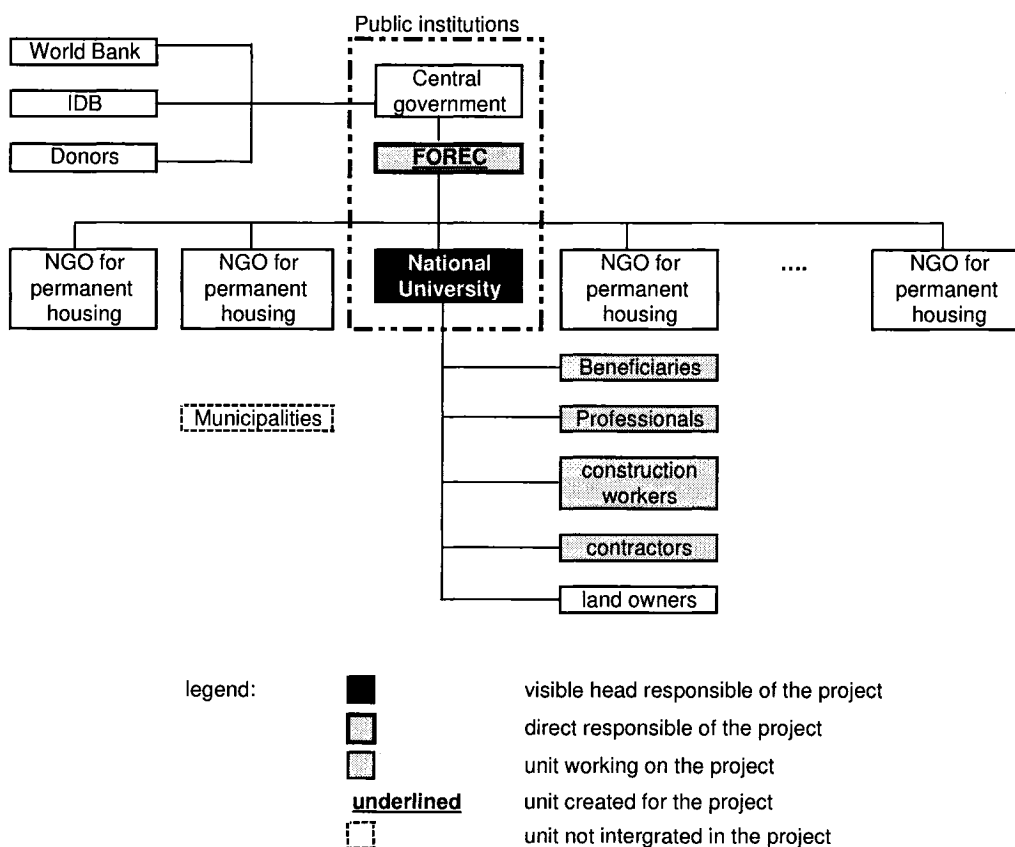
Public institutions

World Bank

IDB

Donors

Central government

FOREC

NGO for permanent housing

NGO for permanent housing

National University

NGO for permanent housing

....

NGO for permanent housing

Beneficiaries

Municipalities

Professionals

construction workers

contractors

land owners

legend:

visible head responsible of the project

direct responsible of the project

unit working on the project

underlined unit created for the project

unit not intergrated in the project